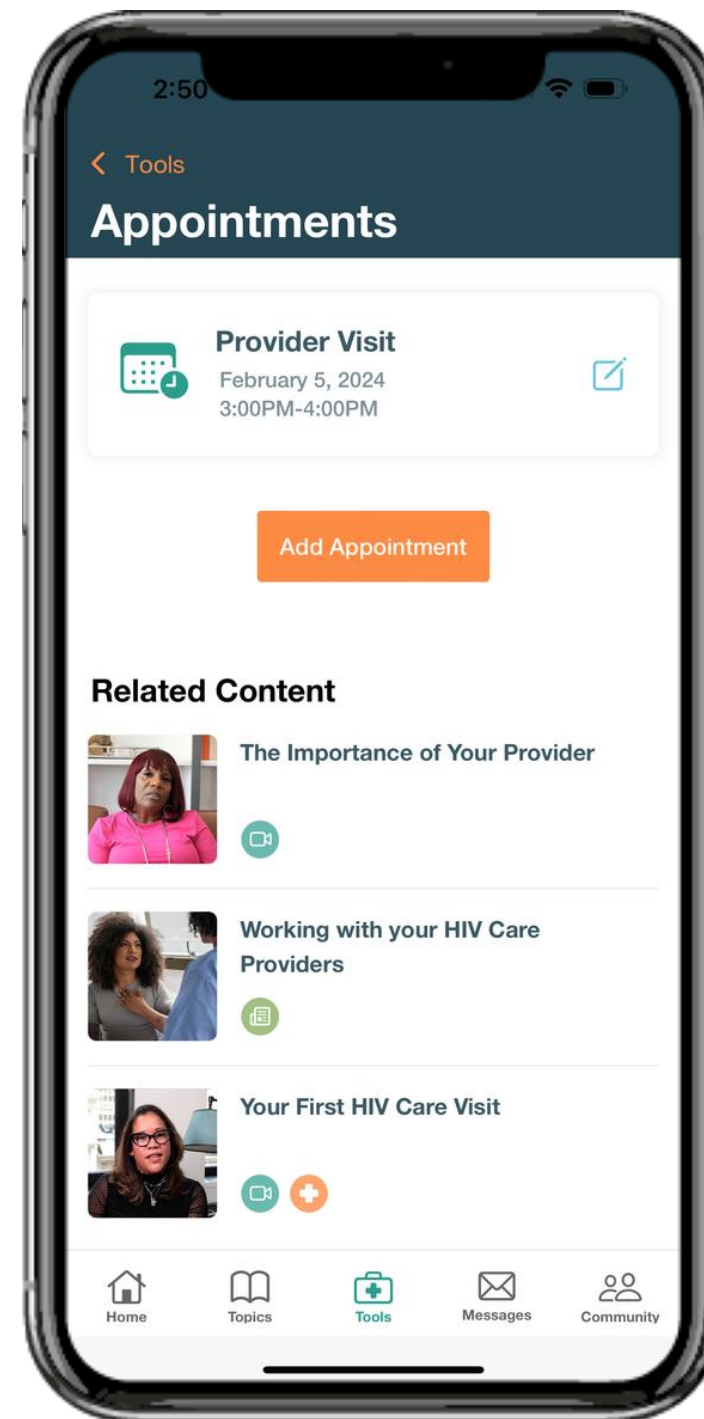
2:50

< Tools

Appointments

Provider Visit
February 5, 2024
3:00PM-4:00PM

Add Appointment

Related Content

The Importance of Your Provider

Working with your HIV Care Providers

Your First HIV Care Visit

Home
Topics
Tools
Messages
Community